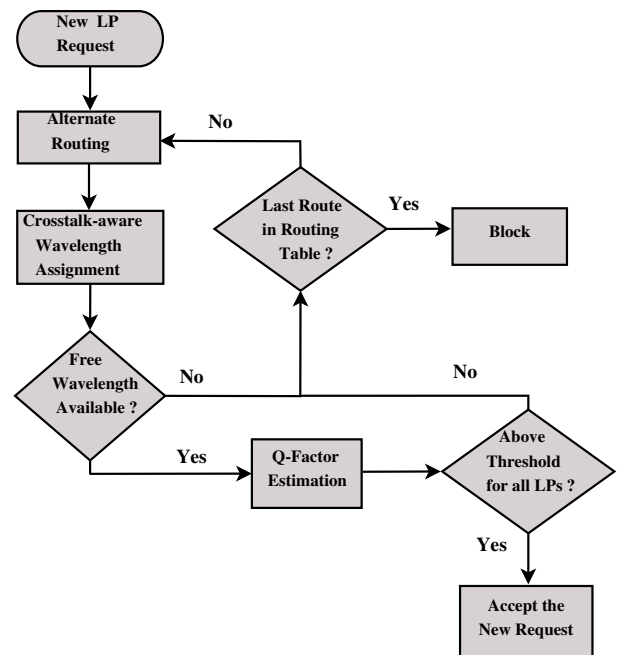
New LP Request

Alternate Routing

No

Last Route in Routing Table ?

Yes

Block

Crosstalk-aware Wavelength Assignment

Free Wavelength Available ?

No

No

Yes

Q-Factor Estimation

Above Threshold for all LPs ?

Yes

Accept the New Request